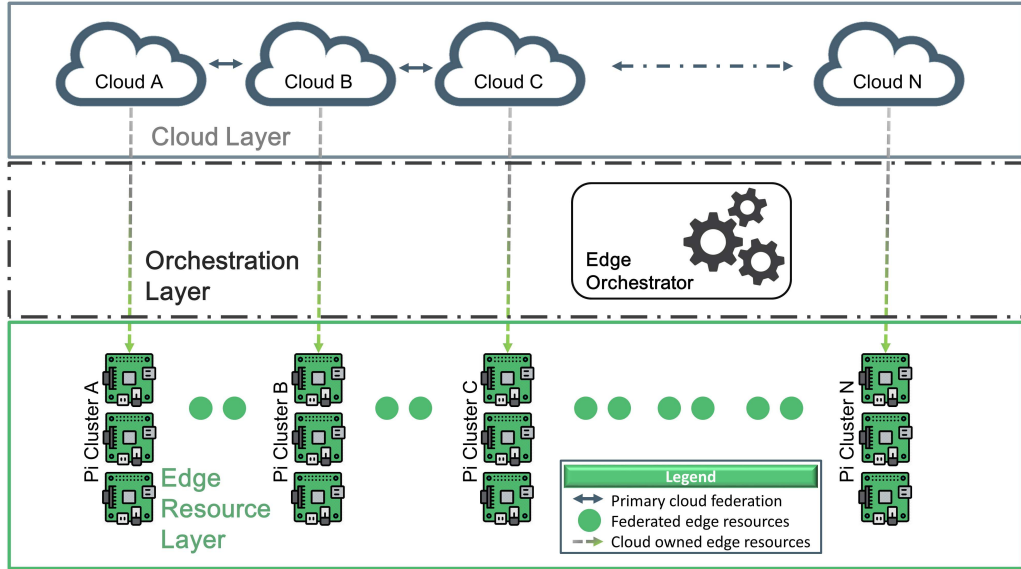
Cloud A
Cloud B
Cloud C
Cloud N
Cloud Layer

Orchestration Layer

Edge Orchestrator

Pi Cluster A
Pi Cluster B
Pi Cluster C
Pi Cluster N

Edge Resource Layer

Legend
Primary cloud federation
Federated edge resources
Cloud owned edge resources